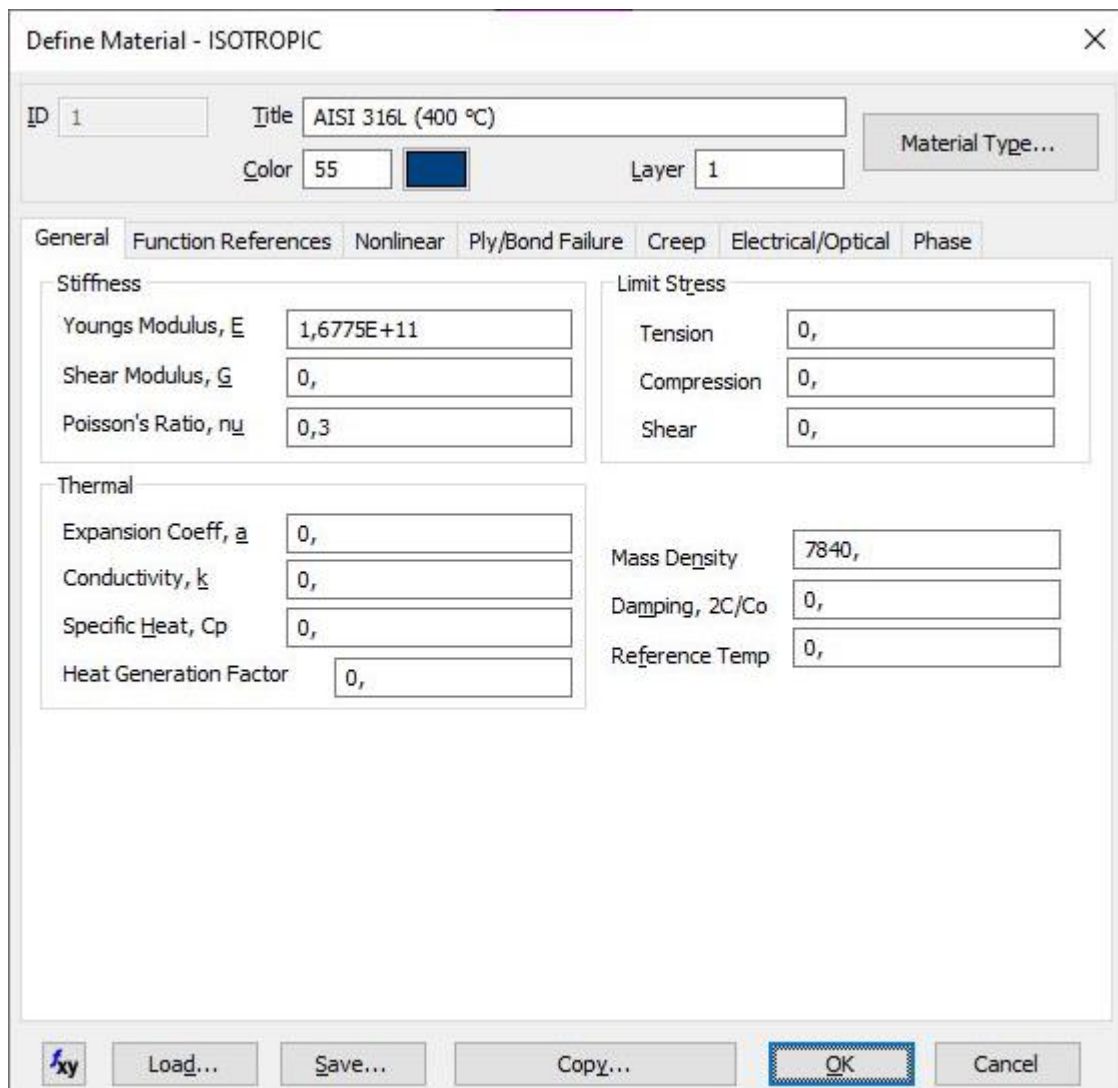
Define Material - ISOTROPIC

×

ID 1

Title AISI 316L (400 °C)

Color 55

Layer 1

Material Type...

General | Function References | Nonlinear | Ply/Bond Failure | Creep | Electrical/Optical | Phase

Stiffness

Youngs Modulus, E 1,6775E+11

Shear Modulus, G 0,

Poisson's Ratio, nu 0,3

Limit Stress

Tension 0,

Compression 0,

Shear 0,

Thermal

Expansion Coeff, a 0,

Conductivity, k 0,

Specific Heat, Cp 0,

Heat Generation Factor 0,

Mass Density 7840,

Damping, 2C/Co 0,

Reference Temp 0,

$f_{xy}$ Load... Save... Copy... OK Cancel